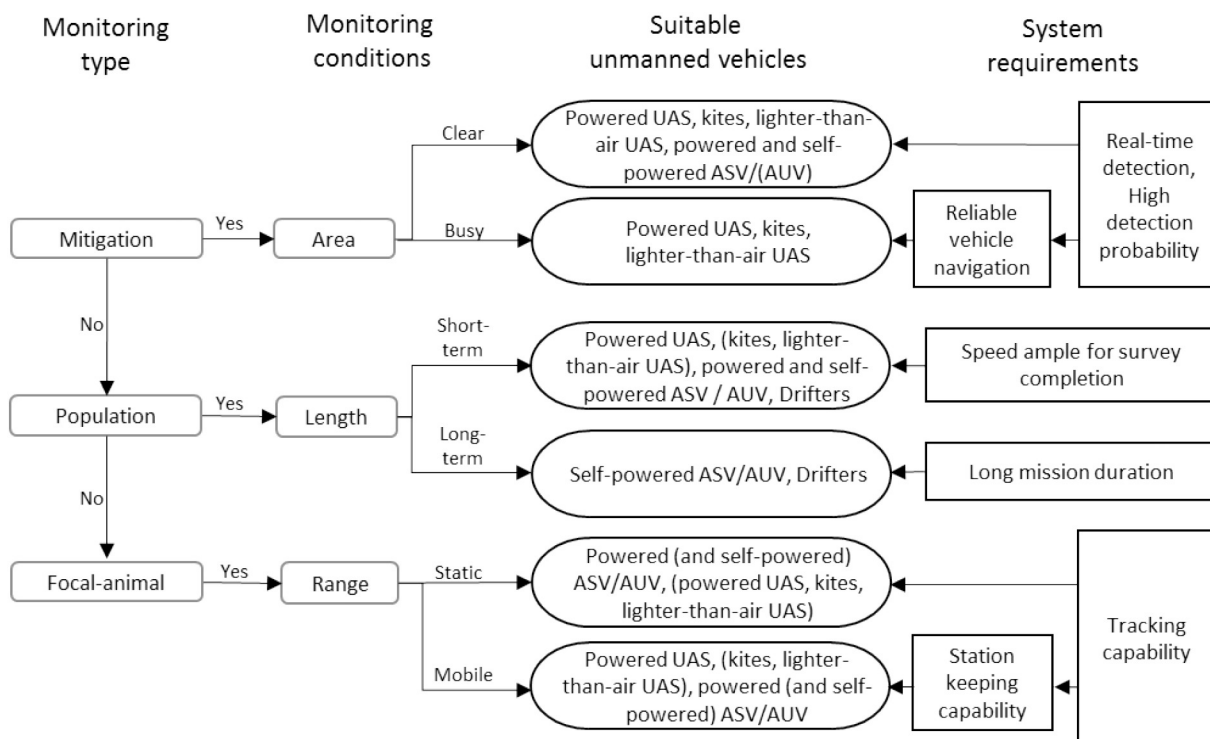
Monitoring type

Monitoring conditions

Suitable unmanned vehicles

System requirements

Mitigation

Yes

Area

Clear

Powered UAS, kites, lighter-than-air UAS, powered and self-powered ASV/(AUV)

Busy

Powered UAS, kites, lighter-than-air UAS

Reliable vehicle navigation

Real-time detection, High detection probability

No

Population

Yes

Length

Short-term

Powered UAS, (kites, lighter-than-air UAS), powered and self-powered ASV / AUV, Drifters

Speed ample for survey completion

Long-term

Self-powered ASV/AUV, Drifters

Long mission duration

No

Focal-animal

Yes

Range

Static

Powered (and self-powered) ASV/AUV, (powered UAS, kites, lighter-than-air UAS)

Mobile

Powered UAS, (kites, lighter-than-air UAS), powered (and self-powered) ASV/AUV

Station keeping capability

Tracking capability